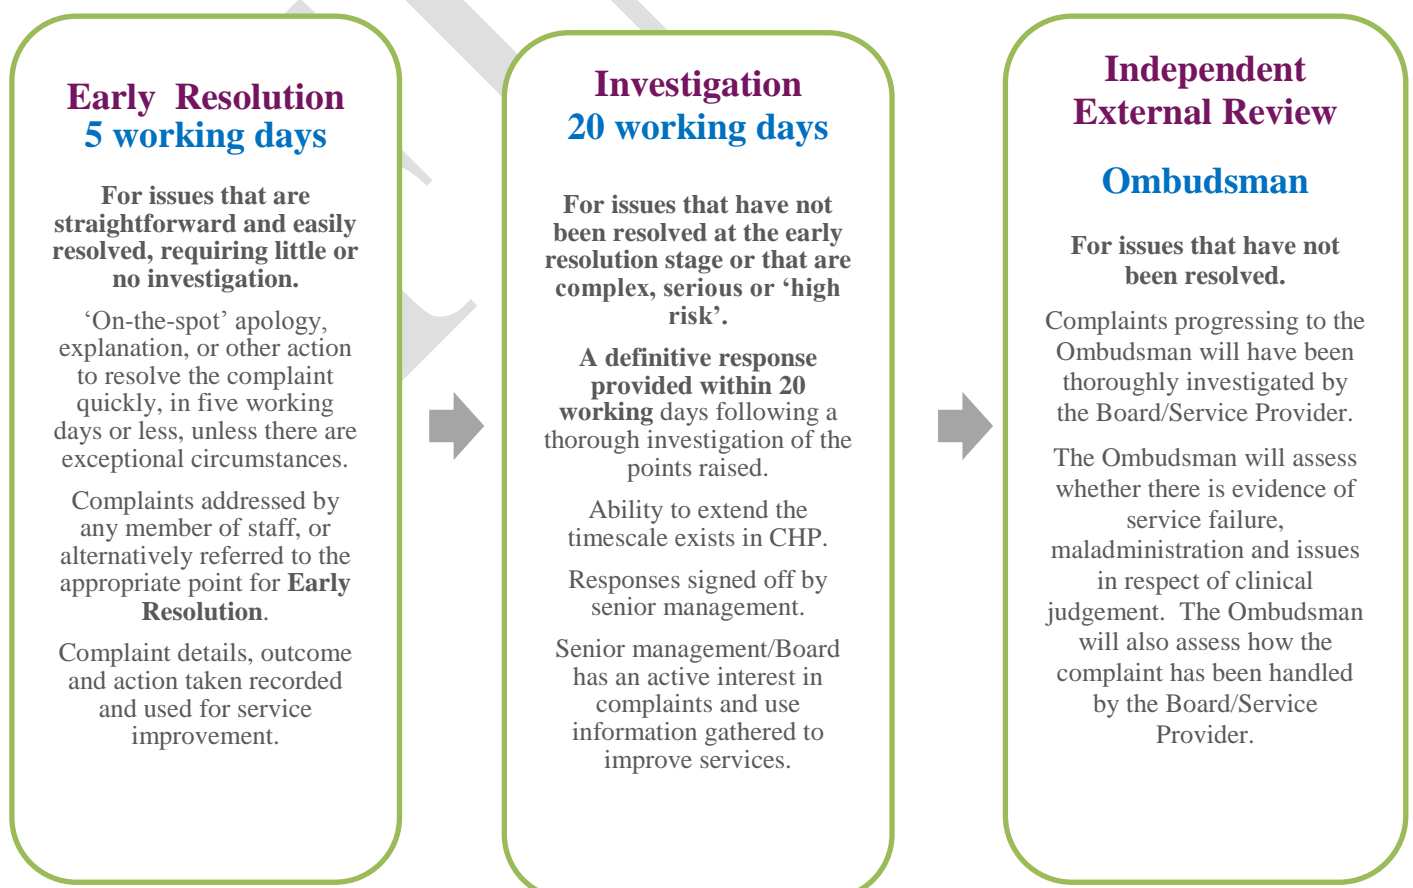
Early Resolution
5 working days

For issues that are straightforward and easily resolved, requiring little or no investigation.

'On-the-spot' apology, explanation, or other action to resolve the complaint quickly, in five working days or less, unless there are exceptional circumstances.

Complaints addressed by any member of staff, or alternatively referred to the appropriate point for Early Resolution.

Complaint details, outcome and action taken recorded and used for service improvement.

Investigation
20 working days

For issues that have not been resolved at the early resolution stage or that are complex, serious or 'high risk'.

A definitive response provided within 20 working days following a thorough investigation of the points raised.

Ability to extend the timescale exists in CHP.

Responses signed off by senior management.

Senior management/Board has an active interest in complaints and use information gathered to improve services.

Independent External Review

Ombudsman

For issues that have not been resolved.

Complaints progressing to the Ombudsman will have been thoroughly investigated by the Board/Service Provider.

The Ombudsman will assess whether there is evidence of service failure, maladministration and issues in respect of clinical judgement. The Ombudsman will also assess how the complaint has been handled by the Board/Service Provider.